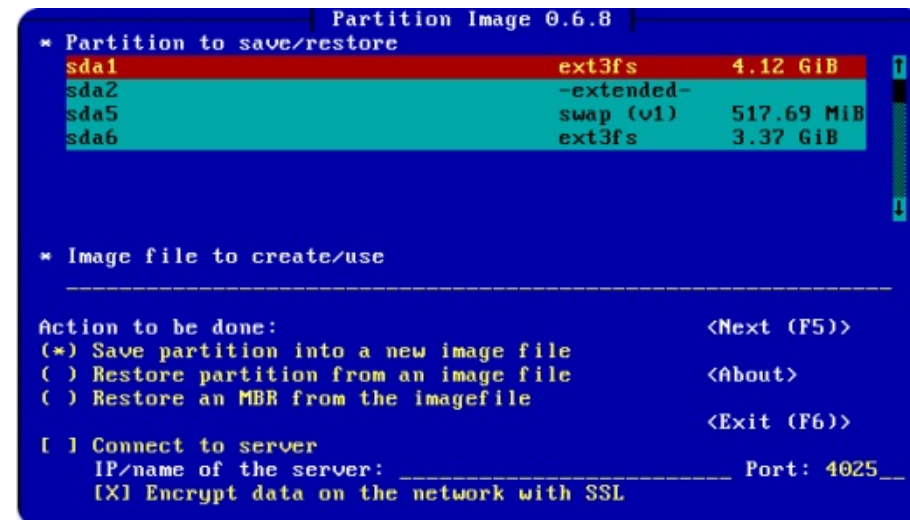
Partition Image 0.6.8

* Partition to save/restore

| | | |
|---|---|---|
| sda1 | ext3fs | 4.12 GiB |
| sda2 | -extended- | |
| sda5 | swap (v1) | 517.69 MiB |
| sda6 | ext3fs | 3.37 GiB |

* Image file to create/use

______________________________________________

Action to be done:
(*) Save partition into a new image file
( ) Restore partition from an image file
( ) Restore an MBR from the imagefile

<Next (F5)>

<About>

<Exit (F6)>

[ ] Connect to server
IP/name of the server: ______________________ Port: 4025__
[X] Encrypt data on the network with SSL